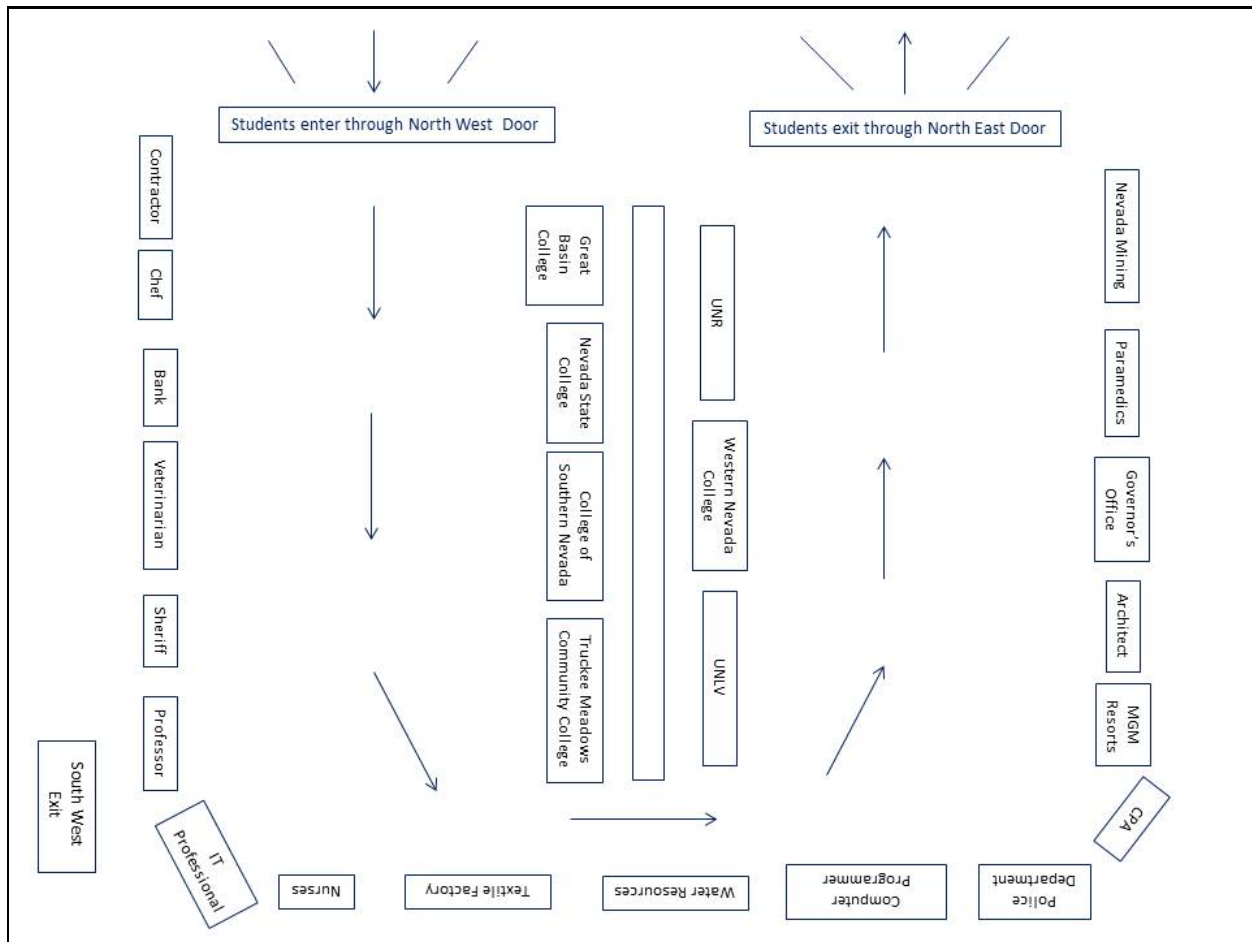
Students enter through North West Door

Students exit through North East Door

Contractor

Chef

Bank

Veterinarian

Sheriff

Professor

South West Exit

Great Basin College

Nevada State College

College of Southern Nevada

Truckee Meadows Community College

UNR

Western Nevada College

UNLV

Nevada Mining

Paramedics

Governor's Office

Architect

MGM Resorts

CPA

IT Professional

Nurses

Textile Factory

Water Resources

Computer Programmer

Police Department